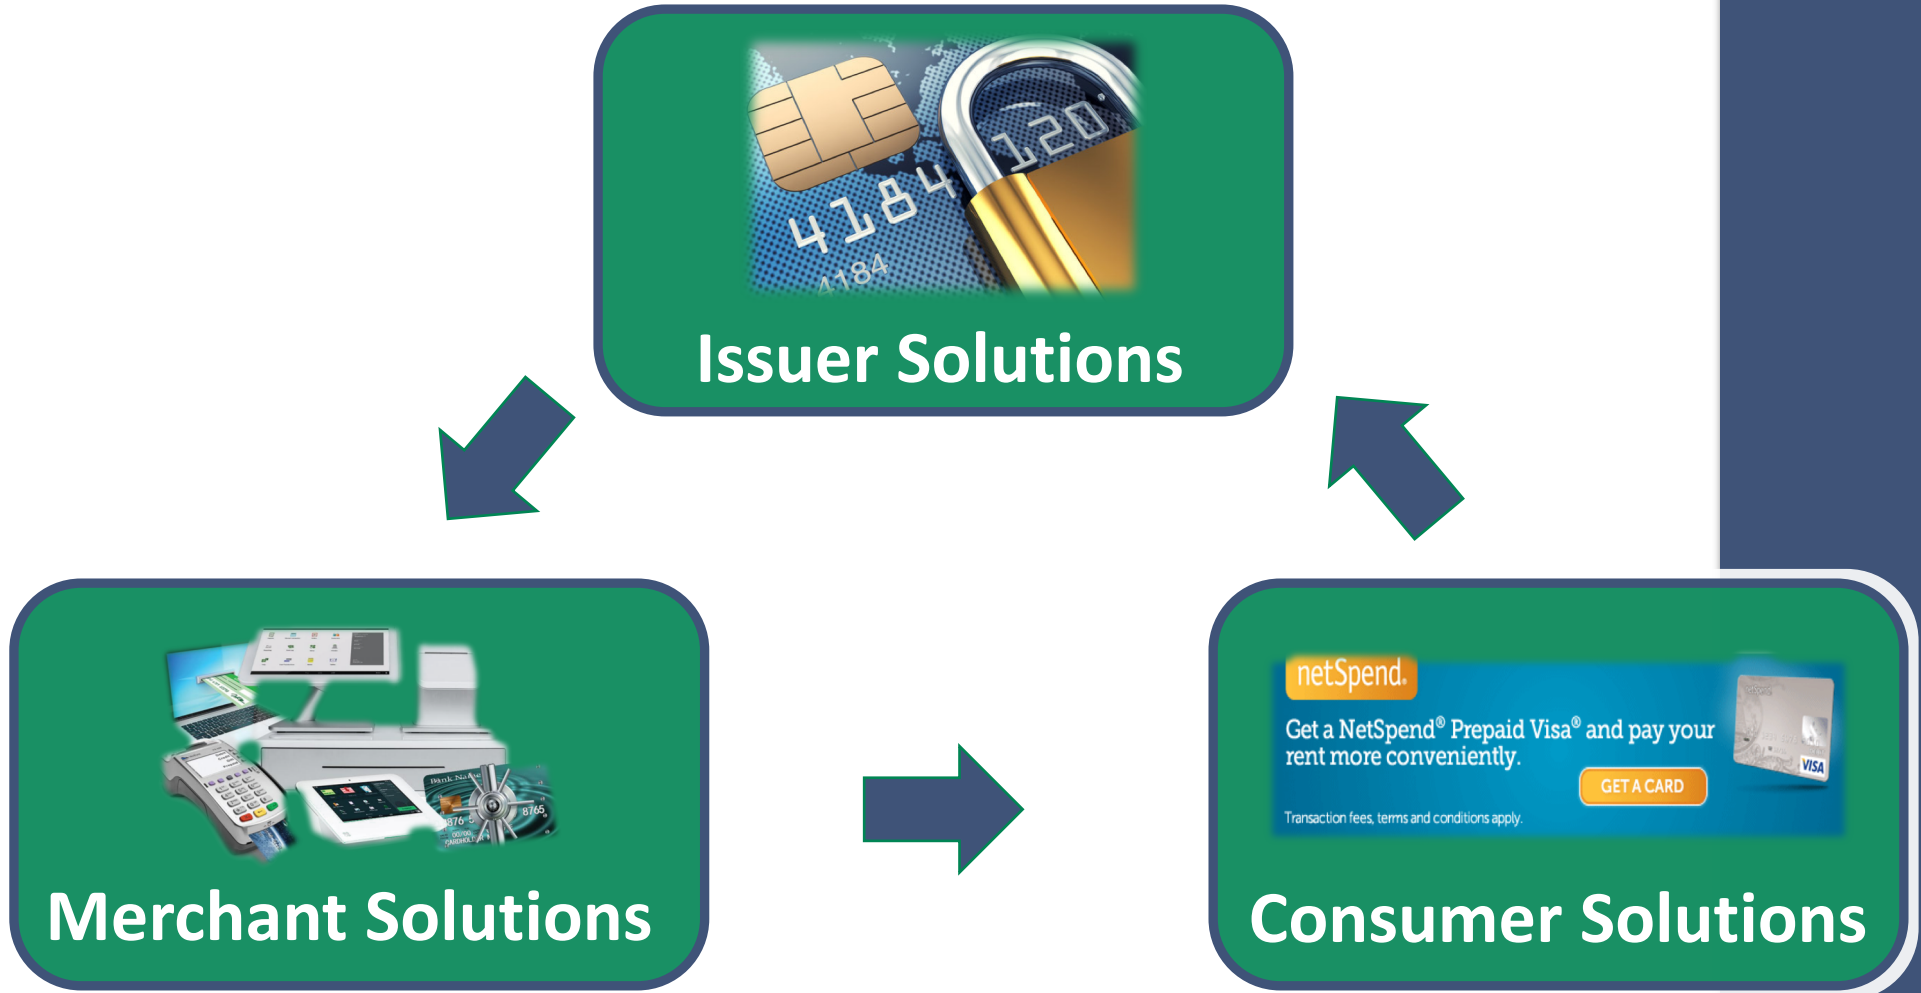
4184 120
4184

Issuer Solutions

Bank Name
876 5
8765

Merchant Solutions

netSpend.
Get a NetSpend® Prepaid Visa® and pay your rent more conveniently.
GET A CARD
Transaction fees, terms and conditions apply.
VISA

Consumer Solutions